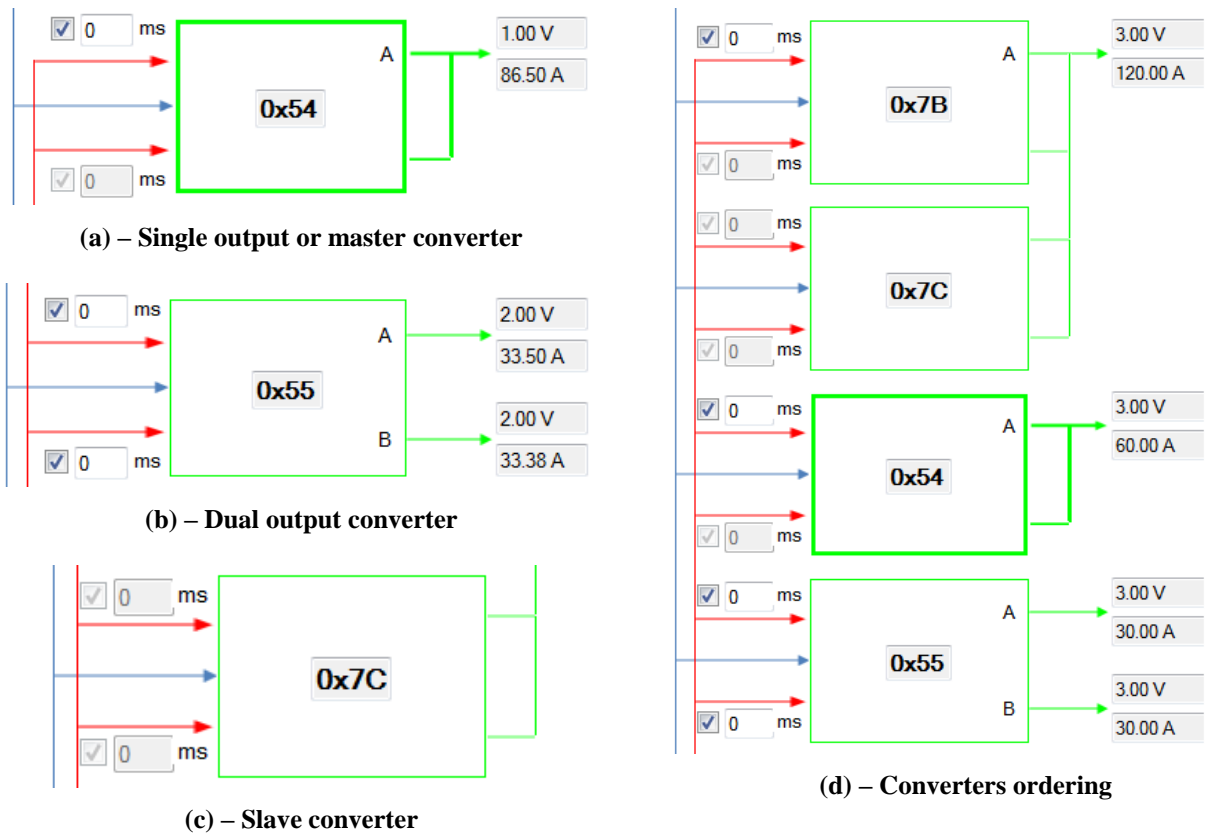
0 ms
A
0x54
1.00 V
86.50 A
0 ms

(a) – Single output or master converter

0 ms
A
0x55
2.00 V
33.50 A
B
2.00 V
33.38 A
0 ms

(b) – Dual output converter

0 ms
0x7C
0 ms

(c) – Slave converter

0 ms
A
0x7B
3.00 V
120.00 A
0 ms
0 ms
0x7C
0 ms
0 ms
A
0x54
3.00 V
60.00 A
0 ms
0 ms
A
0x55
3.00 V
30.00 A
B
3.00 V
30.00 A
0 ms

(d) – Converters ordering